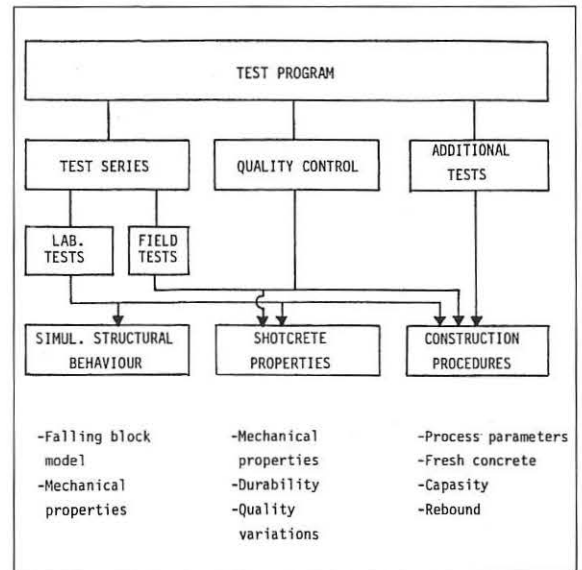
TEST PROGRAM

TEST SERIES

QUALITY CONTROL

ADDITIONAL TESTS

LAB. TESTS

FIELD TESTS

SIMUL. STRUCTURAL BEHAVIOUR

SHOTCRETE PROPERTIES

CONSTRUCTION PROCEDURES

-Falling block model
-Mechanical properties

-Mechanical properties
-Durability
-Quality variations

-Process parameters
-Fresh concrete
-Capasity
-Rebound